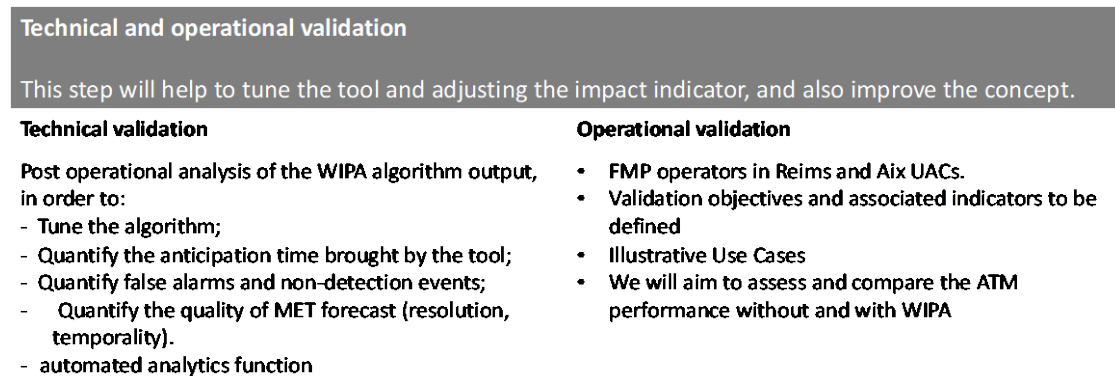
Technical and operational validation

This step will help to tune the tool and adjusting the impact indicator, and also improve the concept.

Technical validation

Post operational analysis of the WIPA algorithm output, in order to:
- Tune the algorithm;
- Quantify the anticipation time brought by the tool;
- Quantify false alarms and non-detection events;
- Quantify the quality of MET forecast (resolution, temporality).
- automated analytics function

Operational validation

• FMP operators in Reims and Aix UACs.
• Validation objectives and associated indicators to be defined
• Illustrative Use Cases
• We will aim to assess and compare the ATM performance without and with WIPA